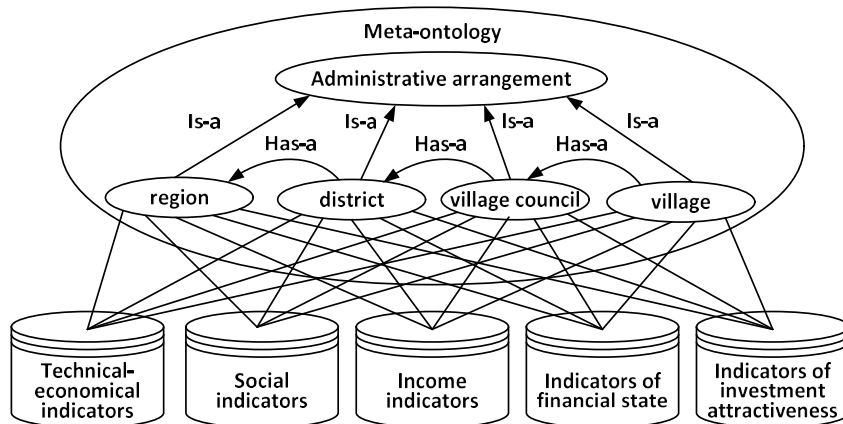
Meta-ontology

Administrative arrangement

Is-a

Is-a

Is-a

Is-a

Has-a

Has-a

Has-a

region

district

village council

village

Technical-economical indicators

Social indicators

Income indicators

Indicators of financial state

Indicators of investment attractiveness